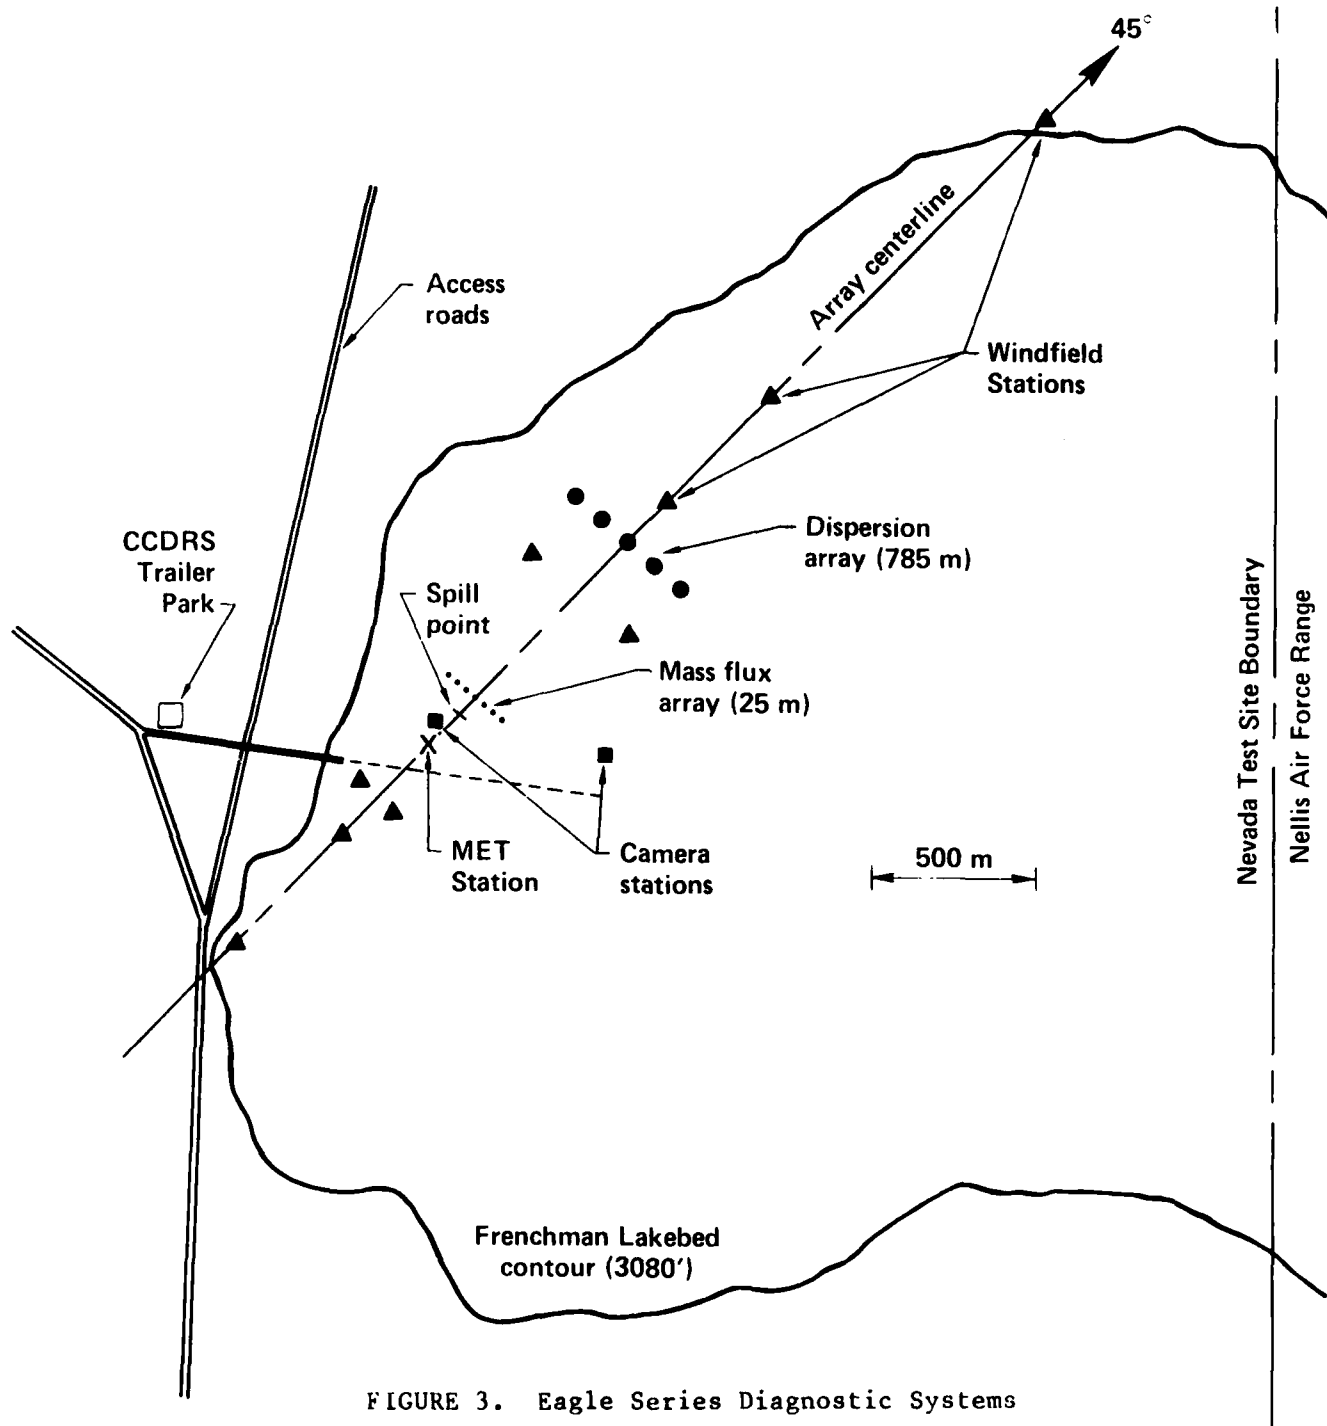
45°

Access roads

Array centerline

Windfield Stations

CCDRS Trailer Park

Dispersion array (785 m)

Spill point

Mass flux array (25 m)

MET Station

Camera stations

500 m

Nevada Test Site Boundary

Nellis Air Force Range

Frenchman Lakebed contour (3080′)

FIGURE 3. Eagle Series Diagnostic Systems